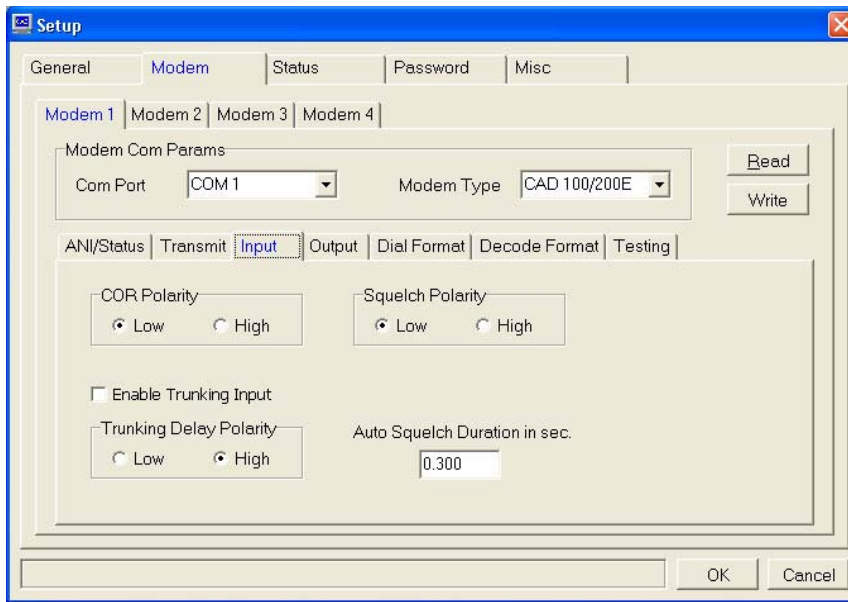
Setup

General | Modem | Status | Password | Misc

Modem 1 | Modem 2 | Modem 3 | Modem 4

Modem Com Params
Com Port COM 1
Modem Type CAD 100/200E

Read
Write

ANI/Status | Transmit | Input | Output | Dial Format | Decode Format | Testing

COR Polarity
Low High

Squelch Polarity
Low High

Enable Trunking Input

Trunking Delay Polarity
Low High

Auto Squelch Duration in sec.
0.300

OK Cancel